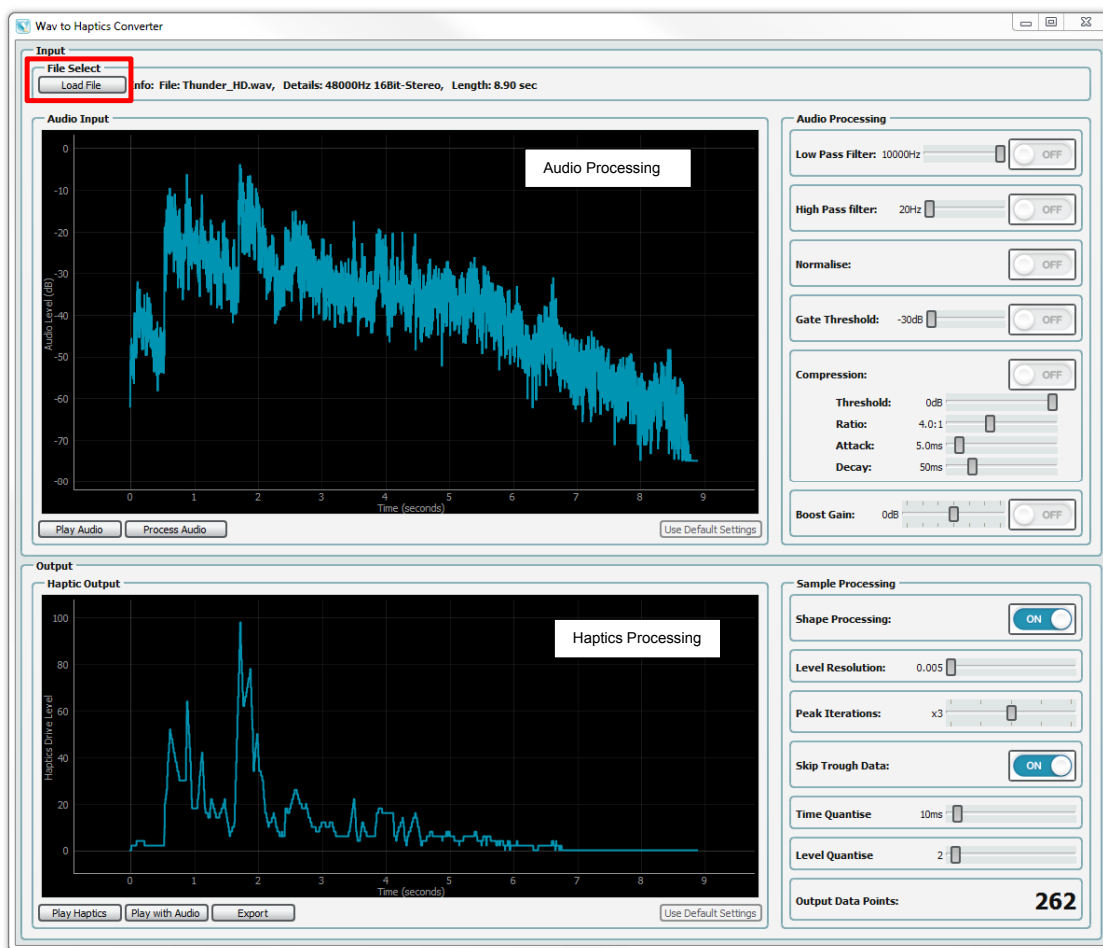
Wav to Haptics Converter

Input

File Select

Load File

Info: File: Thunder_HD.wav, Details: 48000Hz 16Bit-Stereo, Length: 8.90 sec

Audio Input

Audio Processing

0
-10
-20
-30
-40
-50
-60
-70
-80

Audio Level (dB)

0 1 2 3 4 5 6 7 8 9

Time (seconds)

Play Audio
Process Audio
Use Default Settings

Audio Processing

Low Pass Filter: 10000Hz OFF

High Pass filter: 20Hz OFF

Normalise: OFF

Gate Threshold: -30dB OFF

Compression: OFF

Threshold: 0dB

Ratio: 4.0:1

Attack: 5.0ms

Decay: 50ms

Boost Gain: 0dB OFF

Output

Haptic Output

Haptics Processing

100
80
60
40
20
0

Haptics Drive Level

0 1 2 3 4 5 6 7 8 9

Time (seconds)

Play Haptics
Play with Audio
Export
Use Default Settings

Sample Processing

Shape Processing: ON

Level Resolution: 0.005

Peak Iterations: x3

Skip Trough Data: ON

Time Quantise 10ms

Level Quantise 2

Output Data Points: 262